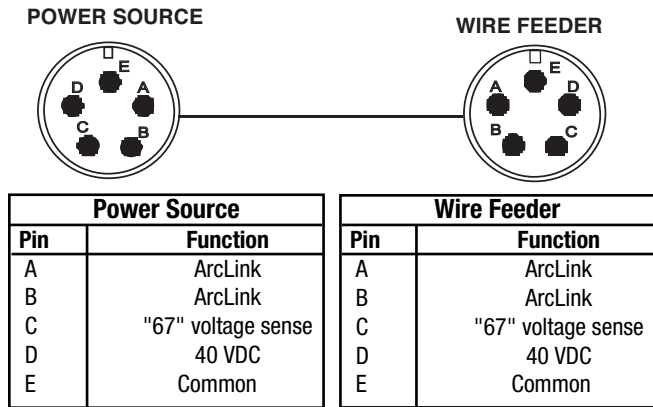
POWER SOURCE

WIRE FEEDER

E
D
A
C
B

E
A
D
B
C

| Power Source | |
|---|---|
| Pin | Function |
| A | ArcLink |
| B | ArcLink |
| C | "67" voltage sense |
| D | 40 VDC |
| E | Common |

| Wire Feeder | |
|---|---|
| Pin | Function |
| A | ArcLink |
| B | ArcLink |
| C | "67" voltage sense |
| D | 40 VDC |
| E | Common |